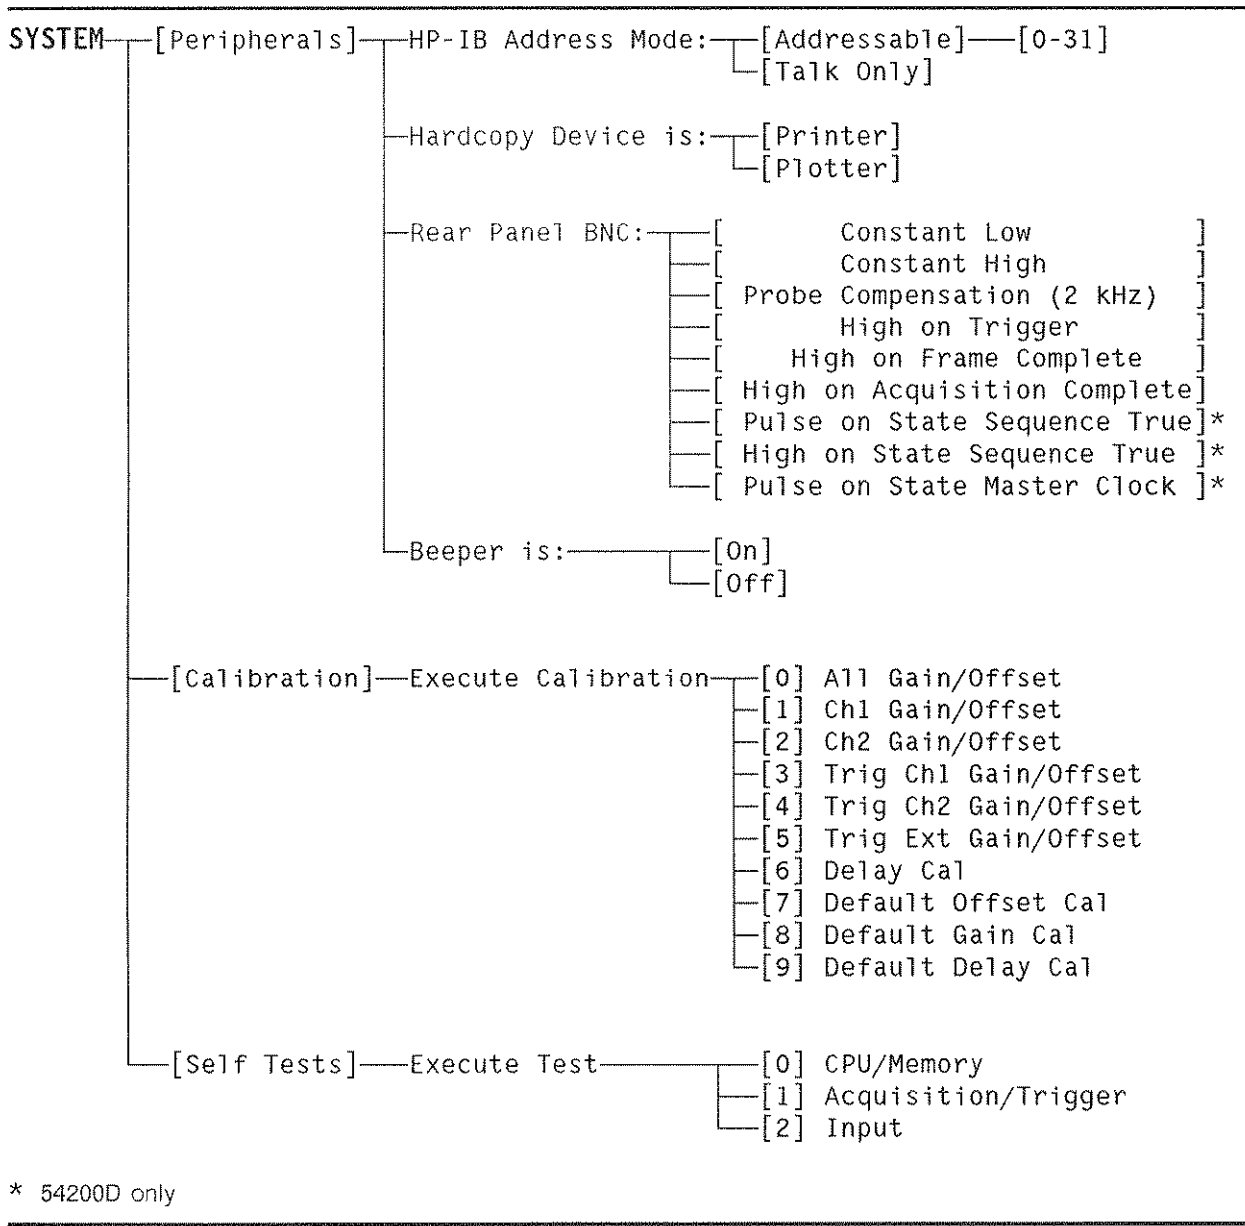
SYSTEM [Peripherals] HP-IB Address Mode: [Addressable] [0-31]
[Talk Only]

Hardcopy Device is: [Printer]
[Plotter]

Rear Panel BNC: [ Constant Low ]
[ Constant High ]
[ Probe Compensation (2 kHz) ]
[ High on Trigger ]
[ High on Frame Complete ]
[ High on Acquisition Complete]
[ Pulse on State Sequence True]*
[ High on State Sequence True ]*
[ Pulse on State Master Clock ]*

Beeper is: [On]
[Off]

[Calibration] Execute Calibration [0] All Gain/Offset
[1] Ch1 Gain/Offset
[2] Ch2 Gain/Offset
[3] Trig Ch1 Gain/Offset
[4] Trig Ch2 Gain/Offset
[5] Trig Ext Gain/Offset
[6] Delay Cal
[7] Default Offset Cal
[8] Default Gain Cal
[9] Default Delay Cal

[Self Tests] Execute Test [0] CPU/Memory
[1] Acquisition/Trigger
[2] Input

* 54200D only